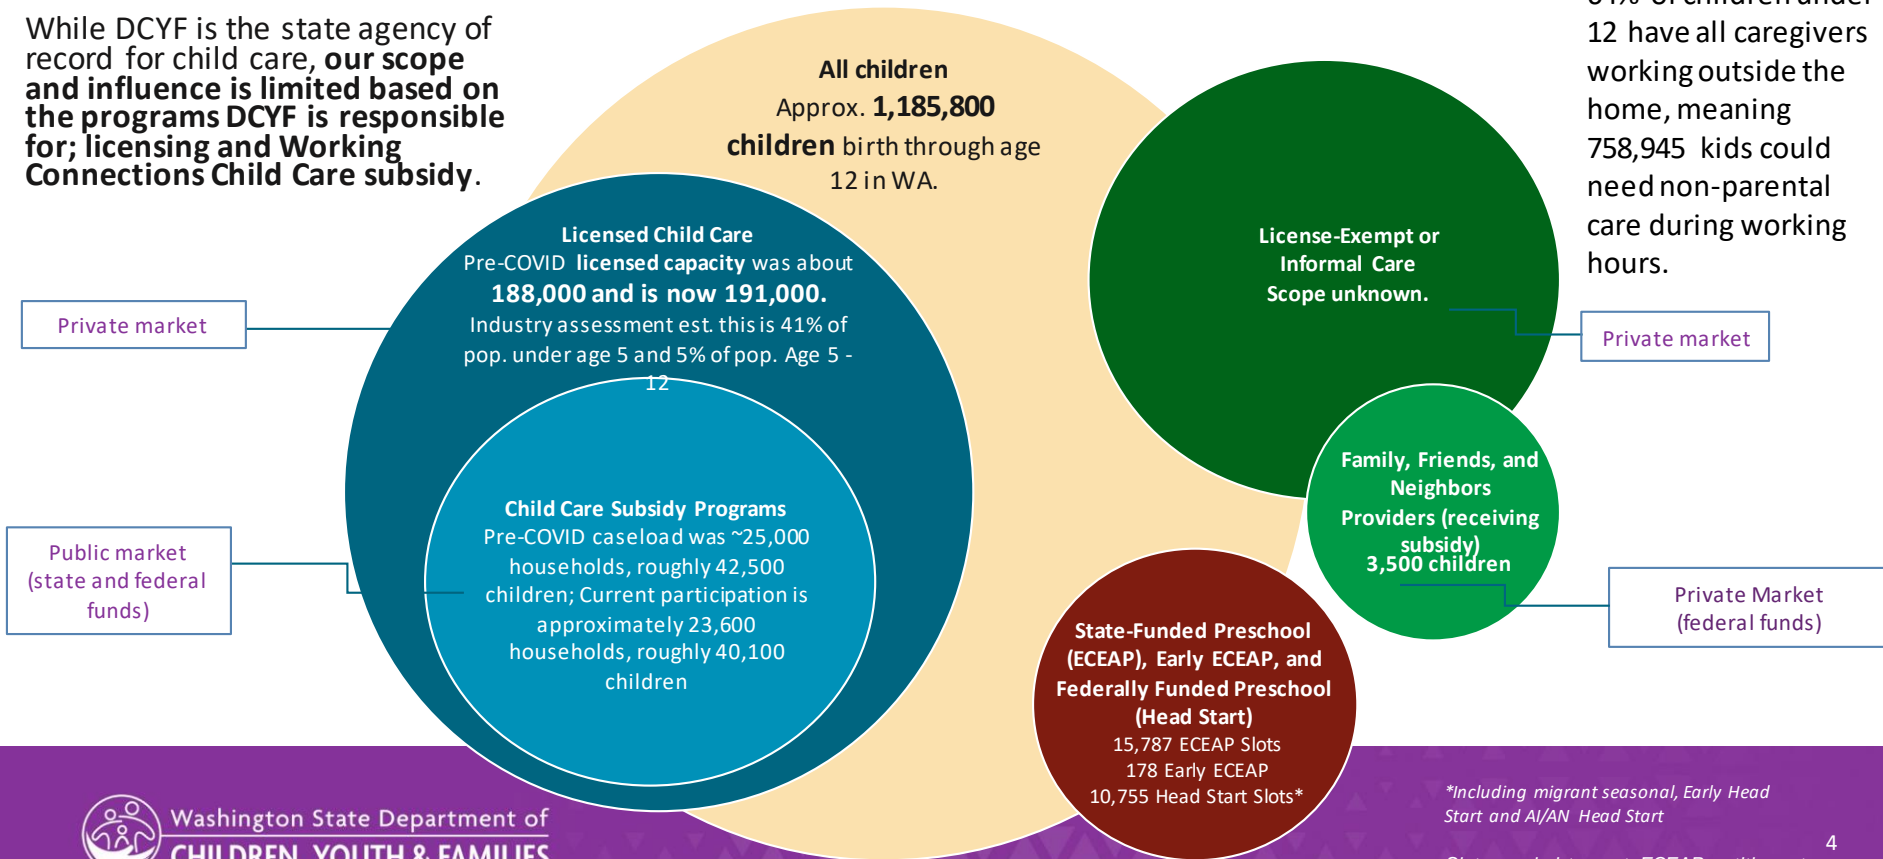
While DCYF is the state agency of record for child care, **our scope and influence is limited based on the programs DCYF is responsible for; licensing and Working Connections Child Care subsidy**.

All children
Approx. 1,185,800 children birth through age 12 in WA.

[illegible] 12 have all caregivers working outside the home, meaning 758,945 kids could need non-parental care during working hours.

Licensed Child Care
Pre-COVID licensed capacity was about 188,000 and is now 191,000.
Industry assessment est. this is 41% of pop. under age 5 and 5% of pop. Age 5 - 12

Private market

Child Care Subsidy Programs
Pre-COVID caseload was ~25,000 households, roughly 42,500 children; Current participation is approximately 23,600 households, roughly 40,100 children

Public market (state and federal funds)

License-Exempt or Informal Care
Scope unknown.

Private market

Family, Friends, and Neighbors Providers (receiving subsidy)
3,500 children

Private Market (federal funds)

State-Funded Preschool (ECEAP), Early ECEAP, and Federally Funded Preschool (Head Start)
15,787 ECEAP Slots
178 Early ECEAP
10,755 Head Start Slots*

*Including migrant seasonal, Early Head Start and AI/AN Head Start

Washington State Department of
CHILDREN, YOUTH & FAMILIES

4